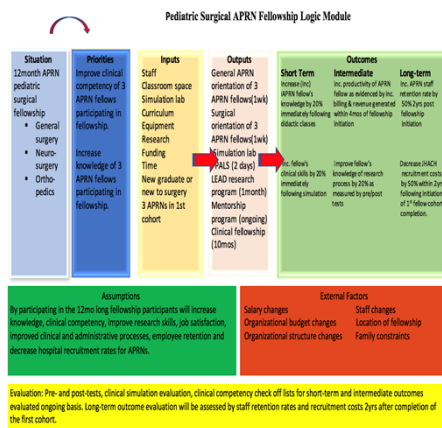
Pediatric Surgical APRN Fellowship Logic Module

Situation
12month APRN pediatric surgical fellowship
• General surgery
• Neuro-surgery
• Ortho-pedics

Priorities
Improve clinical competency of 3 APRN fellows participating in fellowship.

Increase knowledge of 3 APRN fellows participating in fellowship.

Inputs
Staff
Classroom space
Simulation lab
Curriculum
Equipment
Research
Funding
Time
New graduate or new to surgery
3 APRNs in 1st cohort

Outputs
General APRN orientation of 3 APRN fellows(1wk)
Surgical orientation of 3 APRN fellows(1wk)
Simulation lab
PALS (2 days)
LEAD research program (1month)
Mentorship program (ongoing)
Clinical fellowship (10mos)

Outcomes
Short Term
Increase (Inc) APRN fellow's knowledge by 20% immediately following didactic classes

Inc. fellow's clinical skills by 20% immediately following simulation

Intermediate
Inc. productivity of APRN fellow as evidenced by inc. billing & revenue generated within 4mos of fellowship initiation

Improve fellow's knowledge of research process by 20% as measured by pre/post tests

Long-term
Inc. APRN staff retention rate by 50% 2yrs post fellowship initiation

Decrease JHACH recruitment costs by 50% within 2yrs following initiation of 1st fellow cohort completion.

Assumptions
By participating in the 12mo long fellowship participants will increase knowledge, clinical competency, improve research skills, job satisfaction, improved clinical and administrative processes, employee retention and decrease hospital recruitment rates for APRNs.

External Factors
Salary changes
Organizational budget changes
Organizational structure changes
Staff changes
Location of fellowship
Family constraints

Evaluation: Pre- and post-tests, clinical simulation evaluation, clinical competency check off lists for short-term and intermediate outcomes evaluated ongoing basis. Long-term outcome evaluation will be assessed by staff retention rates and recruitment costs 2yrs after completion of the first cohort.